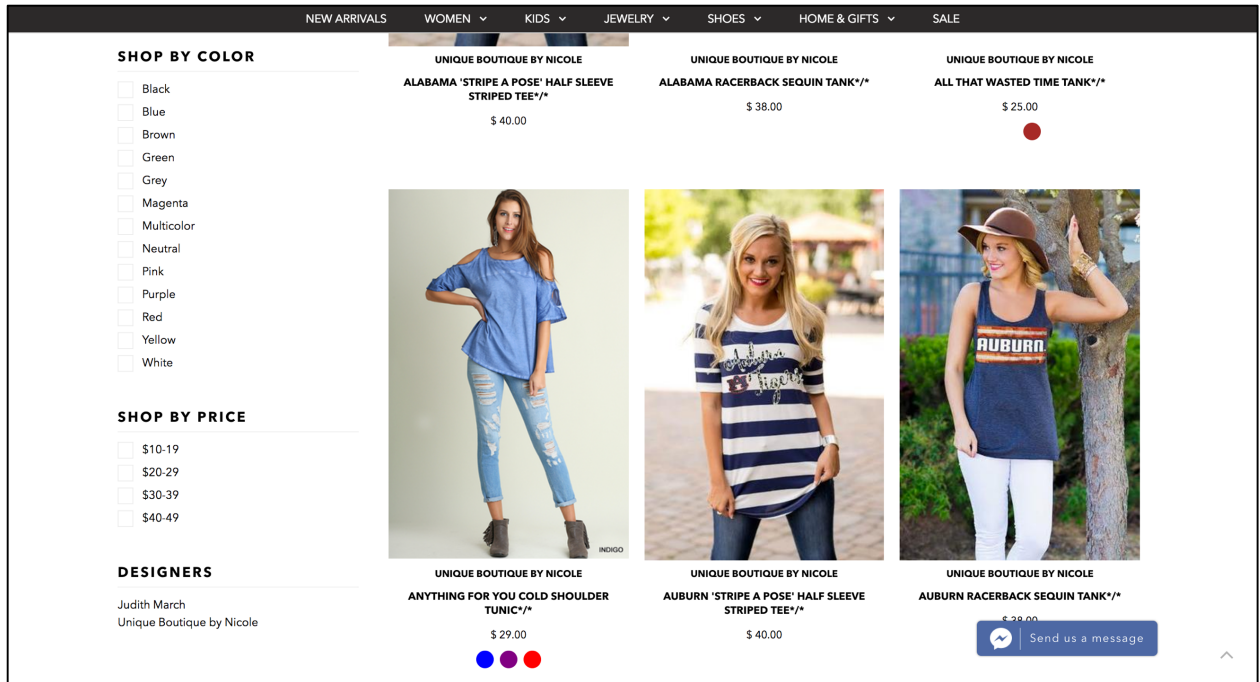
NEW ARRIVALS WOMEN KIDS JEWELRY SHOES HOME & GIFTS SALE

SHOP BY COLOR

Black
Blue
Brown
Green
Grey
Magenta
Multicolor
Neutral
Pink
Purple
Red
Yellow
White

SHOP BY PRICE

$10-19
$20-29
$30-39
$40-49

DESIGNERS

Judith March
Unique Boutique by Nicole

UNIQUE BOUTIQUE BY NICOLE
ALABAMA 'STRIPE A POSE' HALF SLEEVE STRIPED TEE*/*
$ 40.00

UNIQUE BOUTIQUE BY NICOLE
ALABAMA RACERBACK SEQUIN TANK*/*
$ 38.00

UNIQUE BOUTIQUE BY NICOLE
ALL THAT WASTED TIME TANK*/*
$ 25.00

INDIGO

UNIQUE BOUTIQUE BY NICOLE
ANYTHING FOR YOU COLD SHOULDER TUNIC*/*
$ 29.00

AUBURN

UNIQUE BOUTIQUE BY NICOLE
AUBURN 'STRIPE A POSE' HALF SLEEVE STRIPED TEE*/*
$ 40.00

UNIQUE BOUTIQUE BY NICOLE
AUBURN RACERBACK SEQUIN TANK*/*
$ 38.00

Send us a message